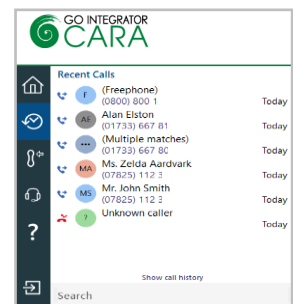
GO INTEGRATOR
CARA

Recent Calls

F (Freephone)
(0800) 800 1
Today

AE Alan Elston
(01733) 667 81
Today

... (Multiple matches)
(01733) 667 81
Today

MA Ms. Zelda Aardvark
(07825) 112 3
Today

MS Mr. John Smith
(07825) 112 3
Today

? Unknown caller
Today

?

Show call history

Search